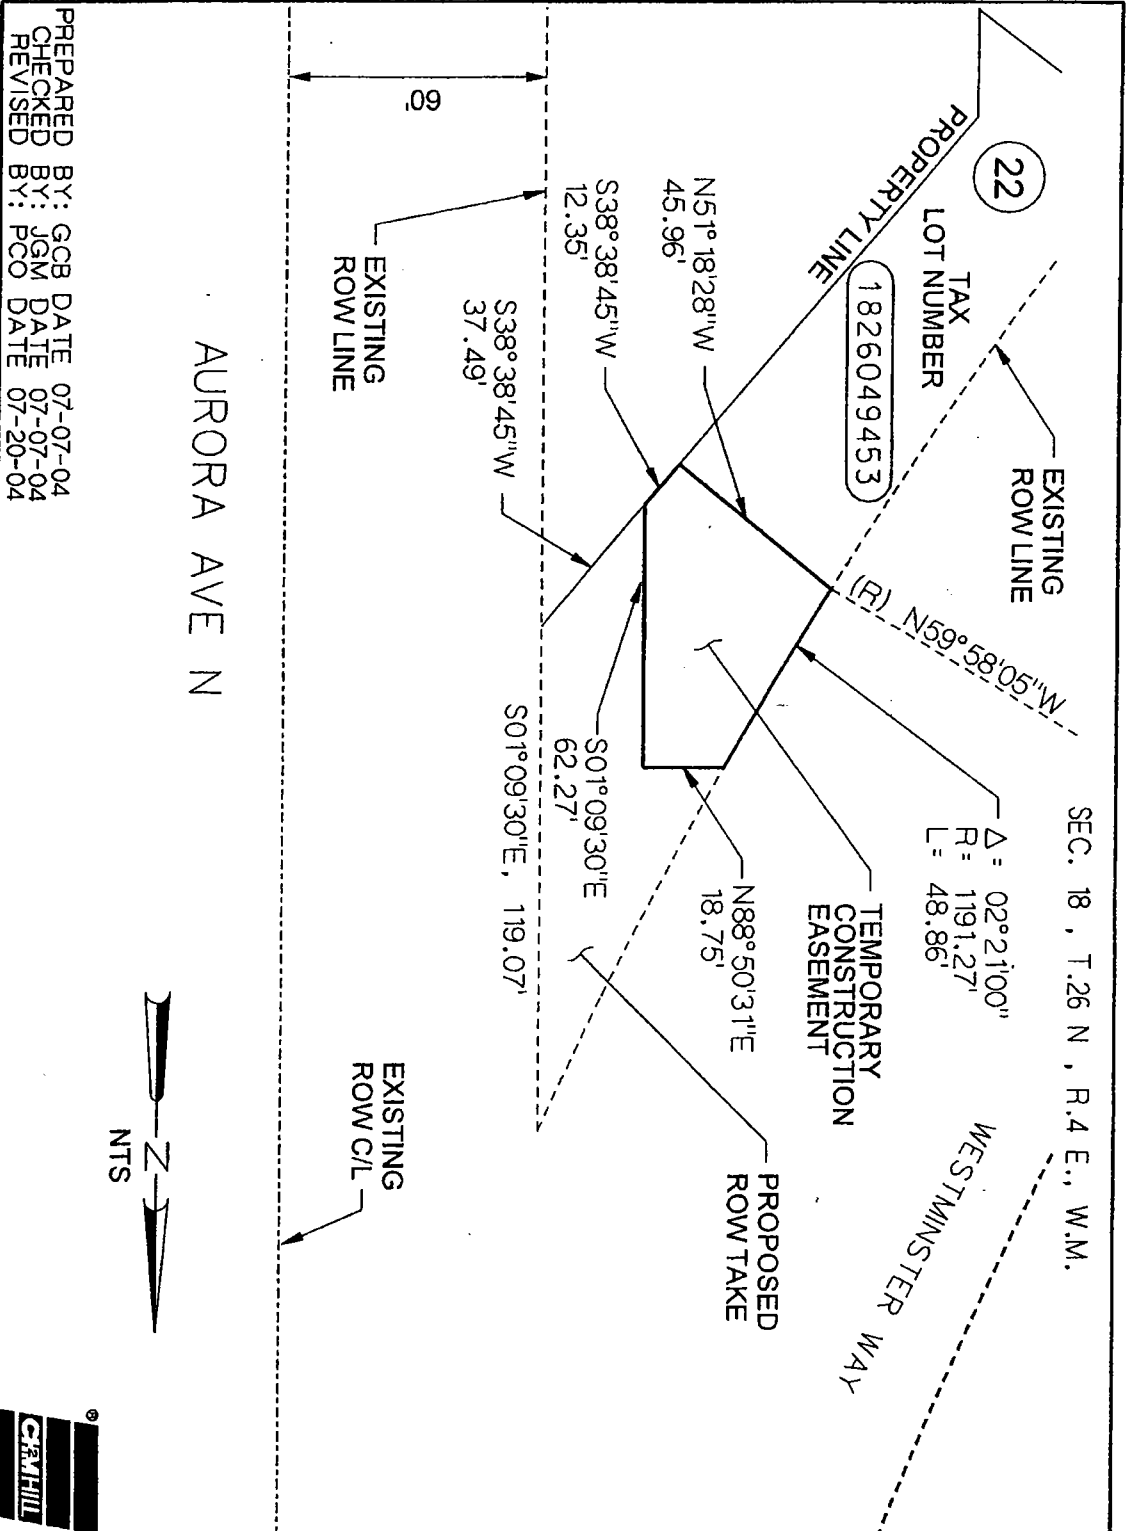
SEC. 18 , T.26 N , R.4 E., W.M.

22

TAX LOT NUMBER
1826049453

PROPERTY LINE

EXISTING ROW LINE

WESTMINSTER WAY

(R) N59°58'05"W

N51°18'28"W
45.96'

S38°38'45"W
12.35'

S38°38'45"W
37.49'

EXISTING ROW LINE

60'

$\Delta$ = 02°21'00"
R= 1191.27'
L= 48.86'

TEMPORARY CONSTRUCTION EASEMENT

N88°50'31"E
18.75'

S01°09'30"E
62.27'

S01°09'30"E, 119.07'

PROPOSED ROW TAKE

EXISTING ROW C/L

AURORA AVE N

N
NTS

PREPARED BY: GCB DATE 07-07-04
CHECKED BY: JGM DATE 07-07-04
REVISED BY: PCO DATE 07-20-04

CH2MHILL ®